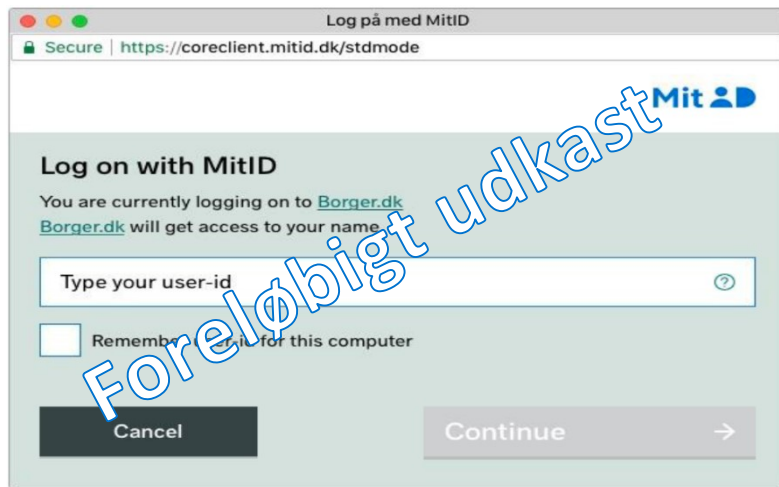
Log på med MitID

Secure | https://coreclient.mitid.dk/stdmode

MitID

Log on with MitID

You are currently logging on to Borger.dk
Borger.dk will get access to your name

Type your user-id

?

Remember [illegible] for this computer

Cancel

Continue →

Foreløbigt udkast